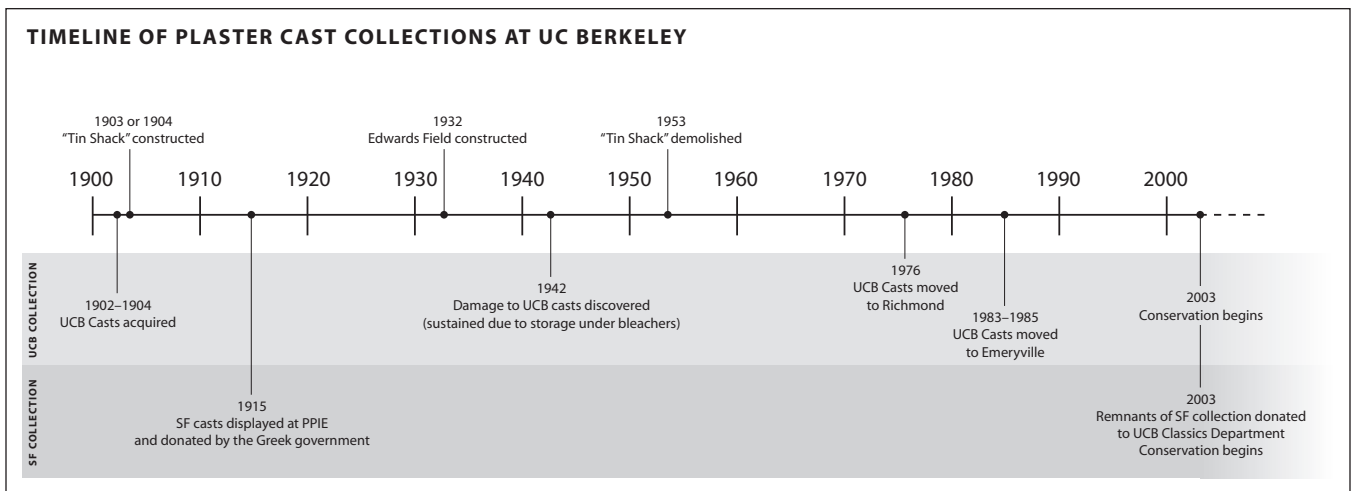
TIMELINE OF PLASTER CAST COLLECTIONS AT UC BERKELEY

1903 or 1904
"Tin Shack" constructed

1932
Edwards Field constructed

1953
"Tin Shack" demolished

1900 1910 1920 1930 1940 1950 1960 1970 1980 1990 2000

UCB COLLECTION

1902–1904
UCB Casts acquired

1942
Damage to UCB casts discovered
(sustained due to storage under bleachers)

1976
UCB Casts moved
to Richmond

1983–1985
UCB Casts moved
to Emeryville

2003
Conservation begins

SF COLLECTION

1915
SF casts displayed at PPIE
and donated by the Greek government

2003
Remnants of SF collection donated
to UCB Classics Department
Conservation begins